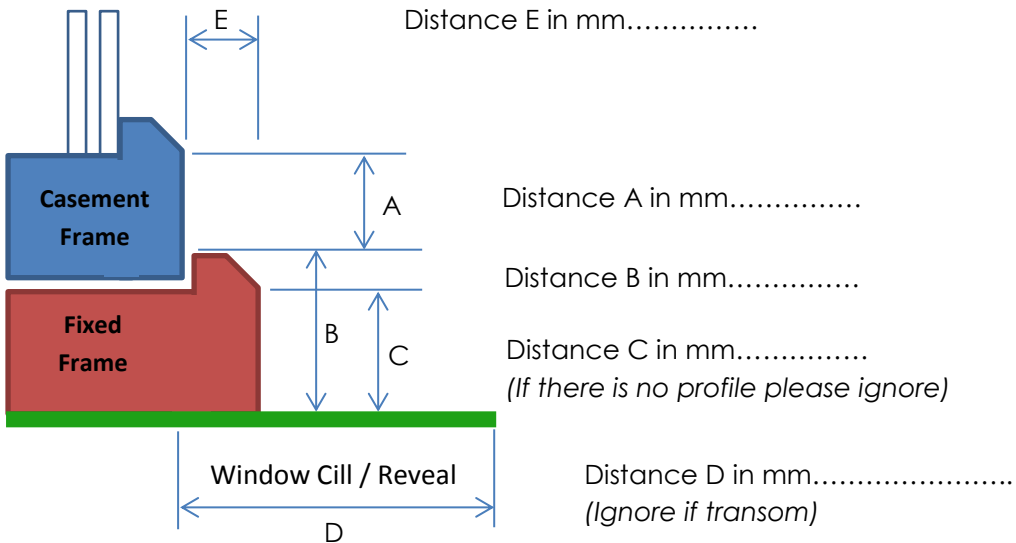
E

Distance E in mm……………

Casement Frame

A

Distance A in mm……………

Distance B in mm……………

Fixed Frame

B

C

Distance C in mm……………
(If there is no profile please ignore)

Window Cill / Reveal

D

Distance D in mm………………….
(Ignore if transom)